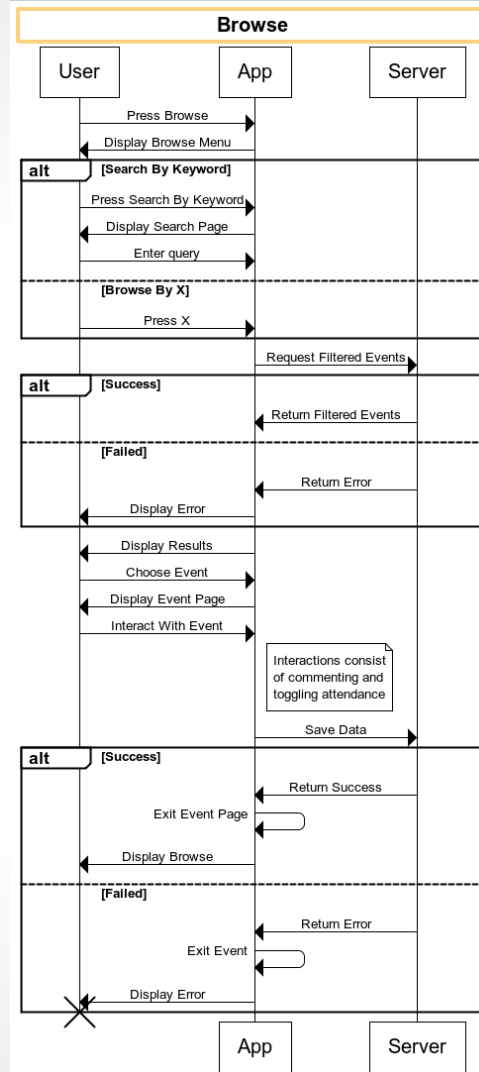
Browse

User

App

Server

Press Browse

Display Browse Menu

alt

[Search By Keyword]

Press Search By Keyword

Display Search Page

Enter query

[Browse By X]

Press X

Request Filtered Events

alt

[Success]

Return Filtered Events

[Failed]

Return Error

Display Error

Display Results

Choose Event

Display Event Page

Interact With Event

Interactions consist of commenting and toggling attendance

Save Data

alt

[Success]

Return Success

Exit Event Page

Display Browse

[Failed]

Return Error

Exit Event

Display Error

App

Server